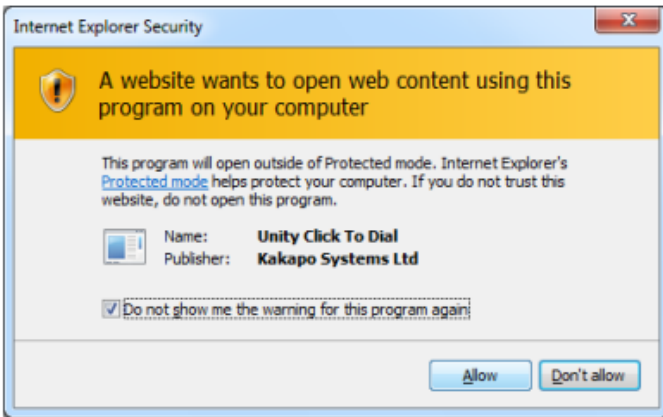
Internet Explorer Security

A website wants to open web content using this program on your computer

This program will open outside of Protected mode. Internet Explorer's Protected mode helps protect your computer. If you do not trust this website, do not open this program.

Name: Unity Click To Dial
Publisher: Kakapo Systems Ltd

Do not show me the warning for this program again

Allow | Don't allow